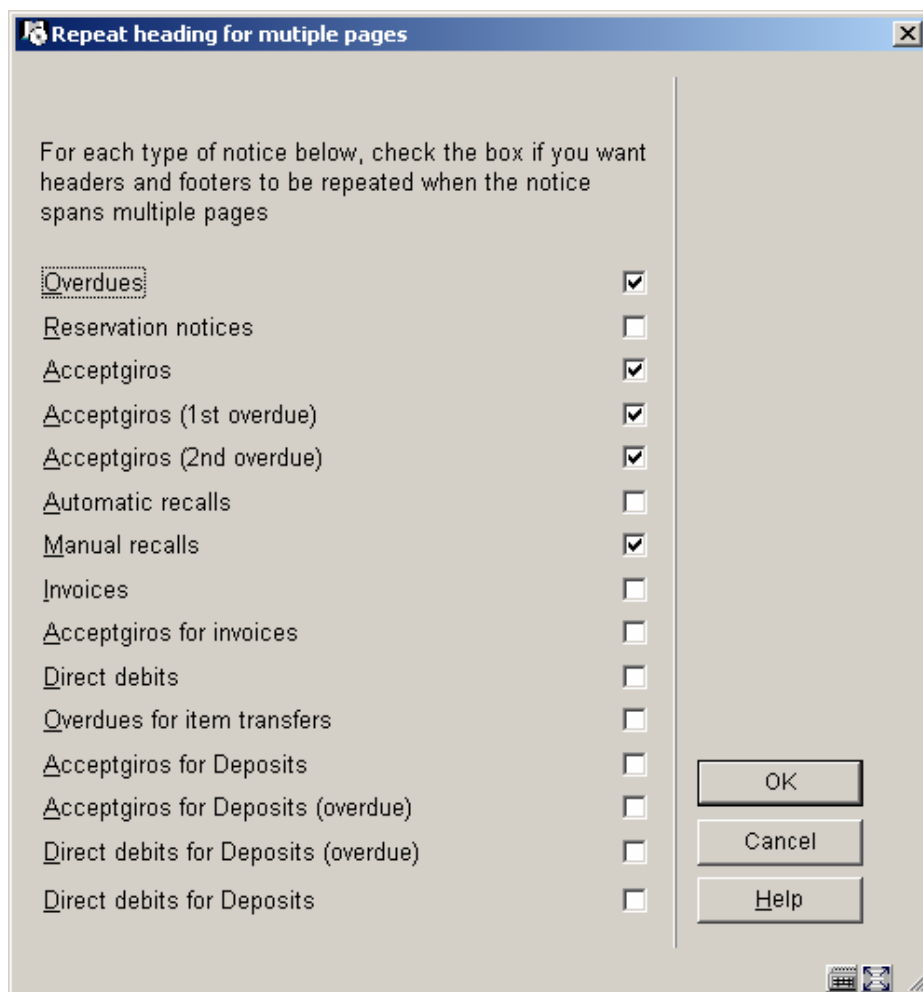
Repeat heading for mutiple pages

For each type of notice below, check the box if you want headers and footers to be repeated when the notice spans multiple pages

Overdues
Reservation notices
Acceptgiros
Acceptgiros (1st overdue)
Acceptgiros (2nd overdue)
Automatic recalls
Manual recalls
Invoices
Acceptgiros for invoices
Direct debits
Overdues for item transfers
Acceptgiros for Deposits
Acceptgiros for Deposits (overdue)
Direct debits for Deposits (overdue)
Direct debits for Deposits

OK
Cancel
Help